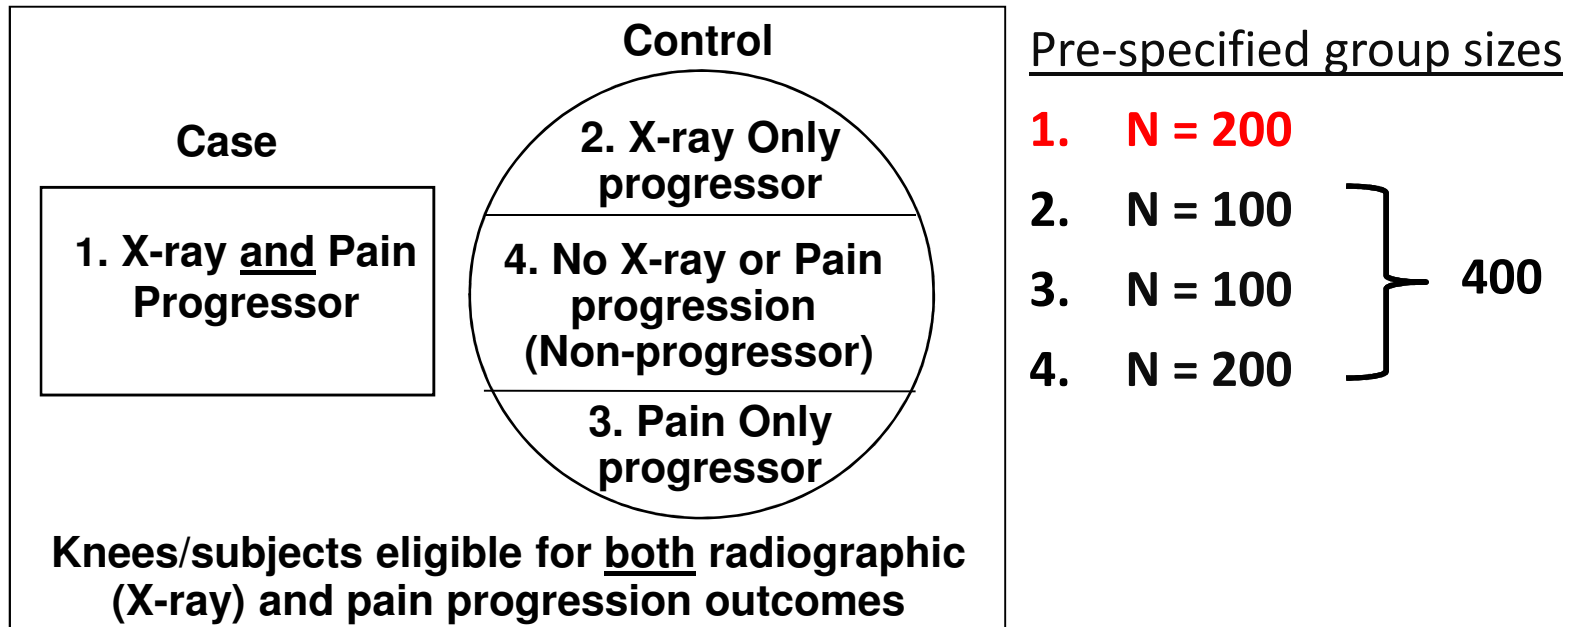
Case

1. X-ray and Pain Progressor

Control

2. X-ray Only progressor

4. No X-ray or Pain progression (Non-progressor)

3. Pain Only progressor

Knees/subjects eligible for both radiographic (X-ray) and pain progression outcomes

Pre-specified group sizes

1. N = 200

2. N = 100

3. N = 100

4. N = 200

400